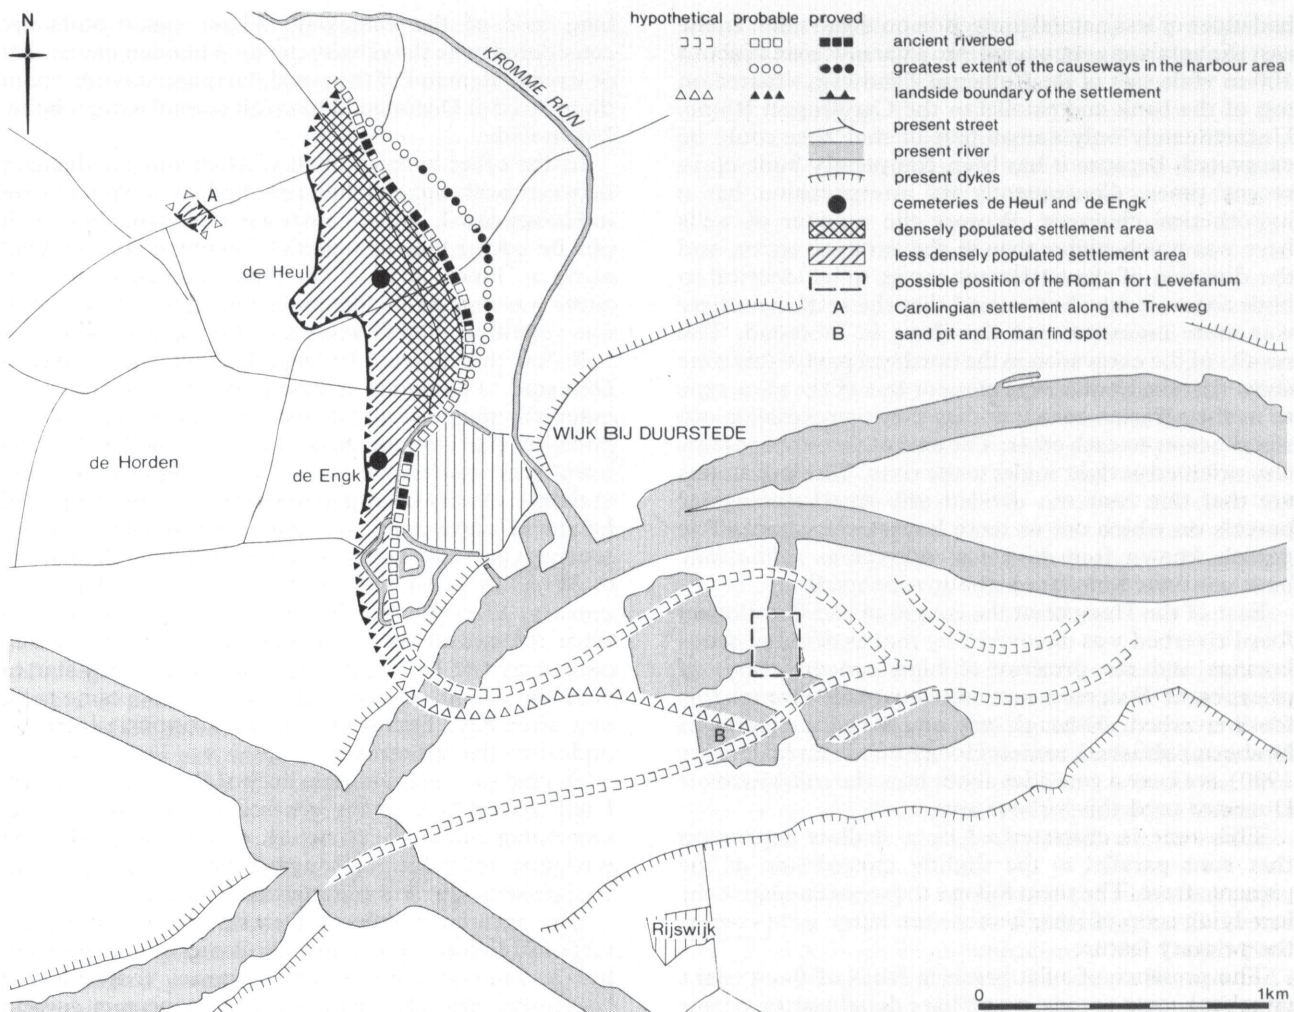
N

hypothetical probable proved

ancient riverbed

greatest extent of the causeways in the harbour area

landside boundary of the settlement

present street

present river

present dykes

cemeteries 'de Heul' and 'de Engk'

densely populated settlement area

less densely populated settlement area

possible position of the Roman fort Levefanum

A Carolingian settlement along the Trekweg

B sand pit and Roman find spot

KROMME RIJN

A

de Heul

de Horden

de Engk

WIJK BIJ DUURSTEDE

B

Rijswijk

0

1km